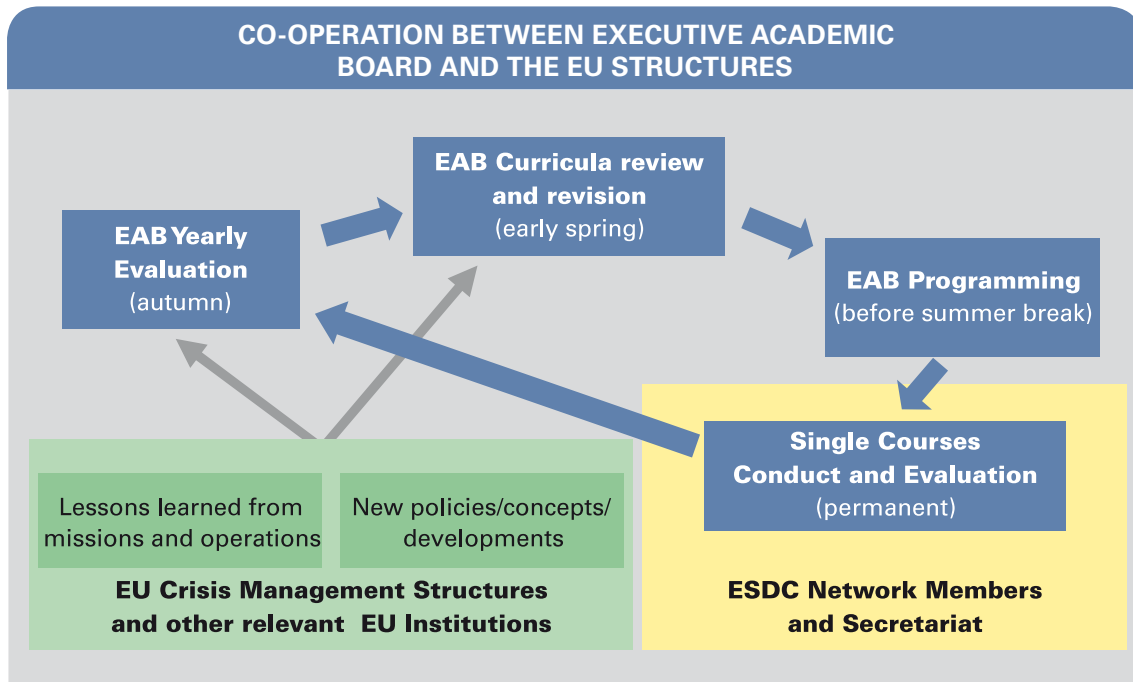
CO-OPERATION BETWEEN EXECUTIVE ACADEMIC BOARD AND THE EU STRUCTURES

EAB Curricula review and revision
(early spring)

EAB Yearly Evaluation
(autumn)

EAB Programming
(before summer break)

Single Courses Conduct and Evaluation
(permanent)

Lessons learned from missions and operations

New policies/concepts/ developments

EU Crisis Management Structures and other relevant EU Institutions

ESDC Network Members and Secretariat